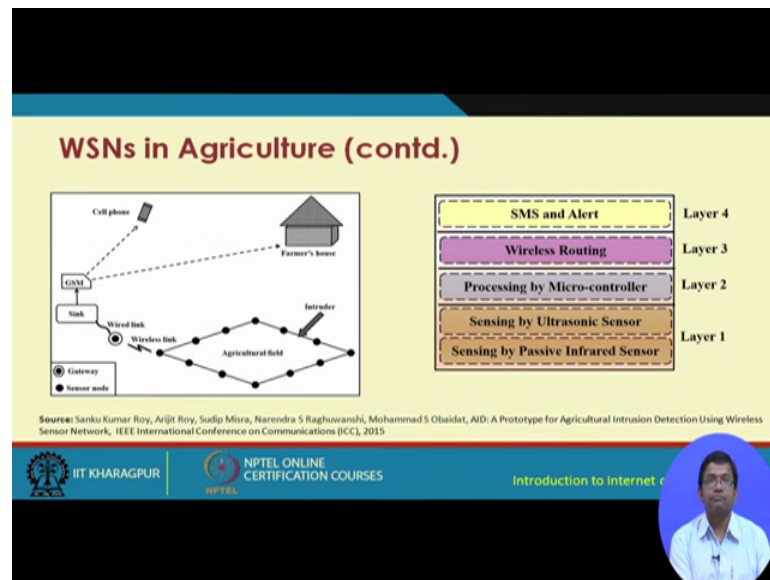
WSNs in Agriculture (contd.)

Cell phone

Farmer's house

GSM

Sink

Wired link

Wireless link

Intruder

Agricultural field

Gateway

Sensor node

| SMS and Alert | Layer 4 |
|---|---|
| Wireless Routing | Layer 3 |
| Processing by Micro-controller | Layer 2 |
| Sensing by Ultrasonic Sensor | Layer 1 |
| Sensing by Passive Infrared Sensor | |

Source: Sanku Kumar Roy, Arijit Roy, Sudip Misra, Narendra S Raghuwanshi, Mohammad S Obaidat, AID: A Prototype for Agricultural Intrusion Detection Using Wireless Sensor Network, IEEE International Conference on Communications (ICC), 2015

IIT KHARAGPUR

NPTEL ONLINE CERTIFICATION COURSES

NPTEL

Introduction to Internet o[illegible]